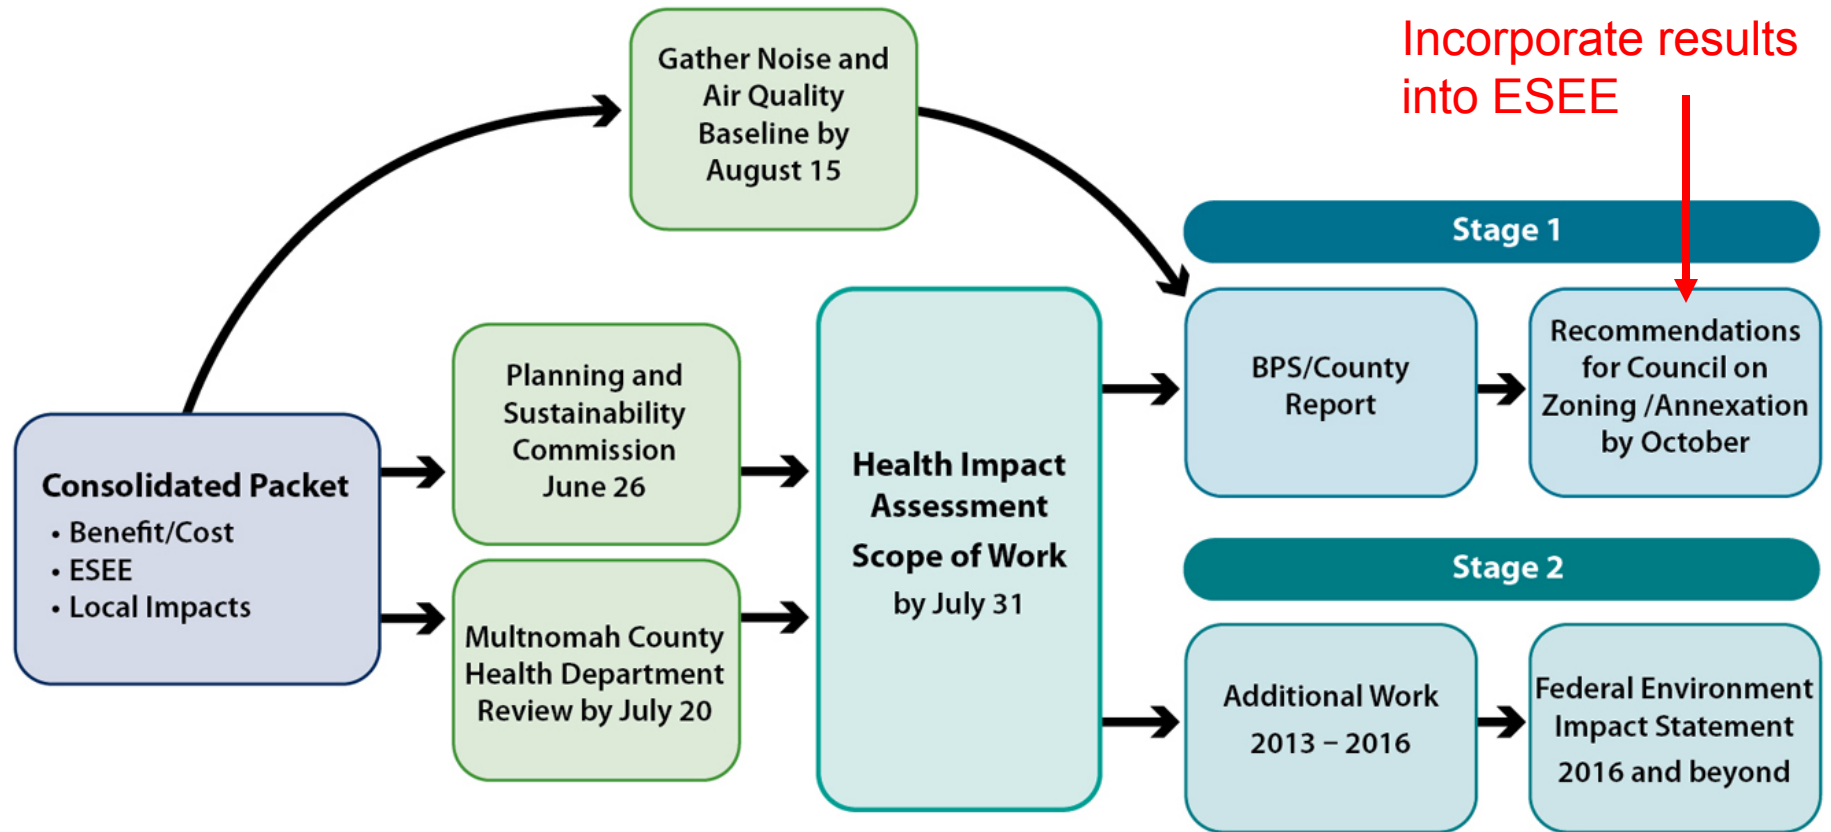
Gather Noise and Air Quality Baseline by August 15

Incorporate results into ESEE

Stage 1

Consolidated Packet
• Benefit/Cost
• ESEE
• Local Impacts

Planning and Sustainability Commission June 26

Multnomah County Health Department Review by July 20

Health Impact Assessment
Scope of Work
by July 31

BPS/County Report

Recommendations for Council on Zoning /Annexation by October

Stage 2

Additional Work 2013 – 2016

Federal Environment Impact Statement 2016 and beyond